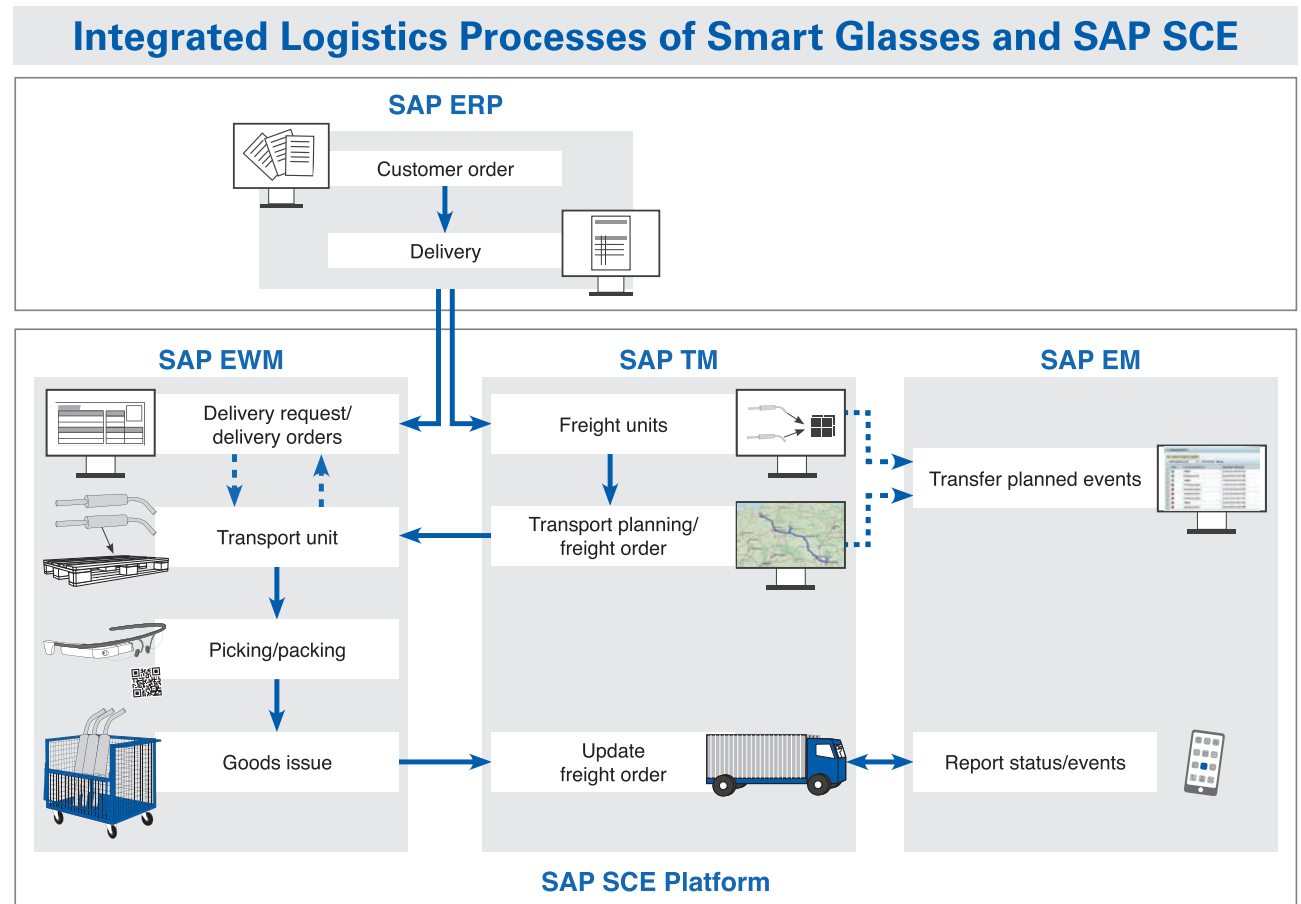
Integrated Logistics Processes of Smart Glasses and SAP SCE

SAP ERP

Customer order

Delivery

SAP EWM

Delivery request/ delivery orders

Transport unit

Picking/packing

Goods issue

SAP TM

Freight units

Transport planning/ freight order

Update freight order

SAP EM

Transfer planned events

Report status/events

SAP SCE Platform